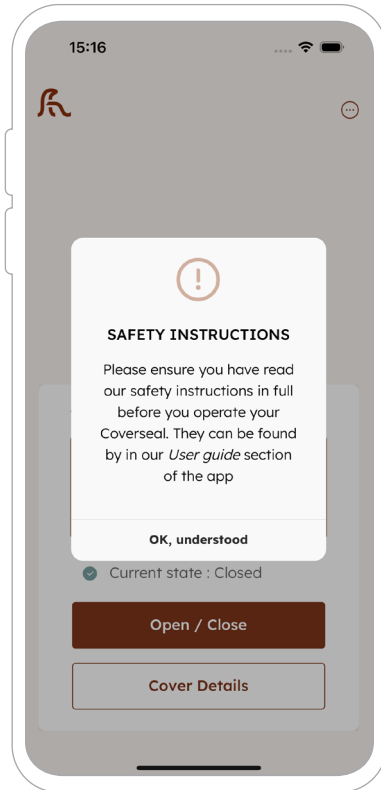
15:16

SAFETY INSTRUCTIONS

Please ensure you have read our safety instructions in full before you operate your Coverseal. They can be found by in our *User guide* section of the app

OK, understood

Current state : Closed

Open / Close

Cover Details